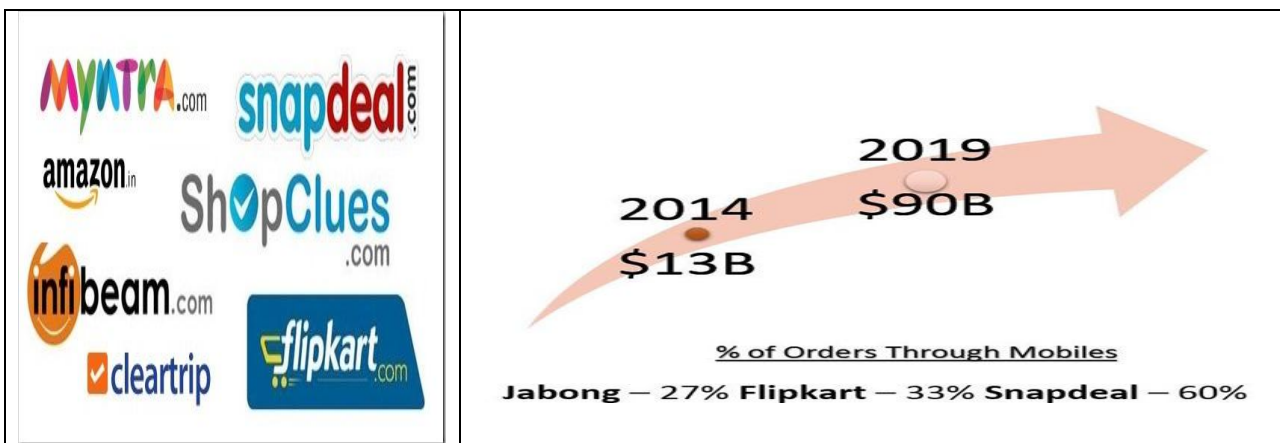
| MYNTRA.com snapdeal.com amazon.in ShopClues.com infibeam.com cleartrip flipkart.com | 2014 \$13B 2019 \$90B<br>% of Orders Through Mobiles<br>**Jabong** – 27% **Flipkart** – 33% **Snapdeal** – 60% |
|---|---|